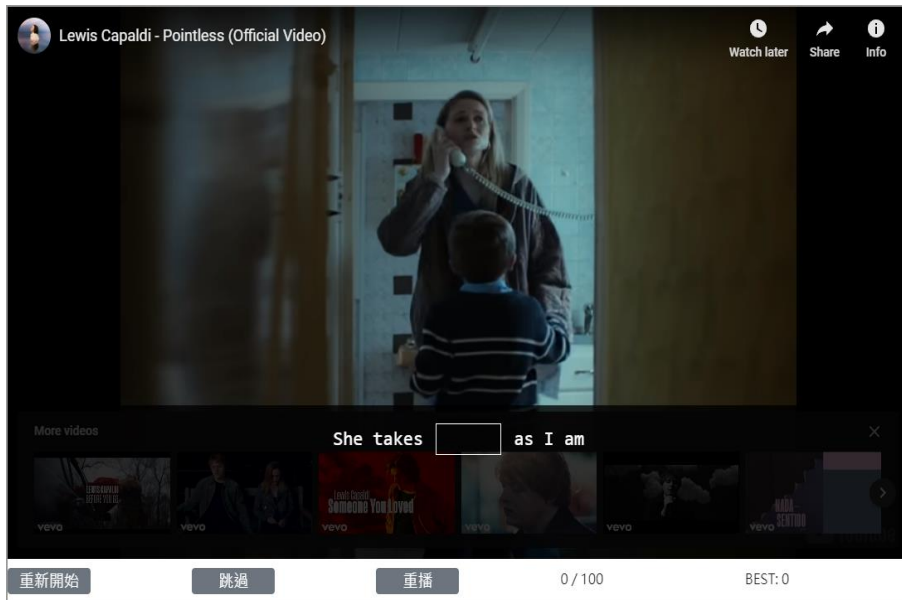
Lewis Capaldi - Pointless (Official Video)

Watch later Share Info

More videos

She takes [ ] as I am

Lewis Capaldi Someone You Loved

vevo vevo vevo vevo vevo vevo

NADA SENTIDO

重新開始 跳過 重播 0 / 100 BEST: 0